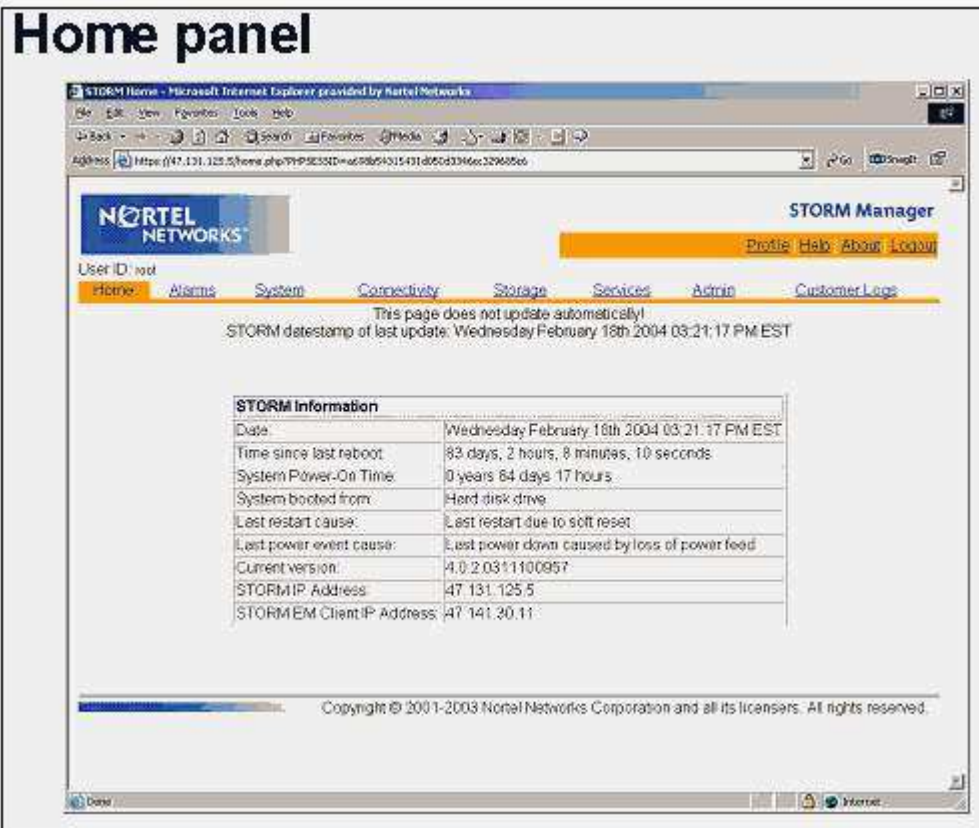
Home panel

STORM Home - Microsoft Internet Explorer provided by Nortel Networks

File Edit View Favorites Tools Help

Back Search Favorites Media

Address https://47.131.125.5/home.php?PHPSESSID=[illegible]

Go SnagIt

NORTEL NETWORKS

STORM Manager

Profile Help About Logout

User ID: root

Home Alarms System Connectivity Storage Services Admin Customer Logs

This page does not update automatically!
STORM datestamp of last update: Wednesday February 18th 2004 03:21:17 PM EST

| STORM Information | |
|---|---|
| Date: | Wednesday February 18th 2004 03:21:17 PM EST |
| Time since last reboot: | 83 days, 2 hours, 8 minutes, 10 seconds |
| System Power-On Time: | 0 years 84 days 17 hours |
| System booted from: | Hard disk drive |
| Last restart cause: | Last restart due to soft reset |
| Last power event cause: | Last power down caused by loss of power feed |
| Current version: | 4.0.2.0311100957 |
| STORM IP Address: | 47.131.125.5 |
| STORM EM Client IP Address: | 47.141.20.11 |

Copyright © 2001-2003 Nortel Networks Corporation and all its licensers. All rights reserved.

Done

Internet